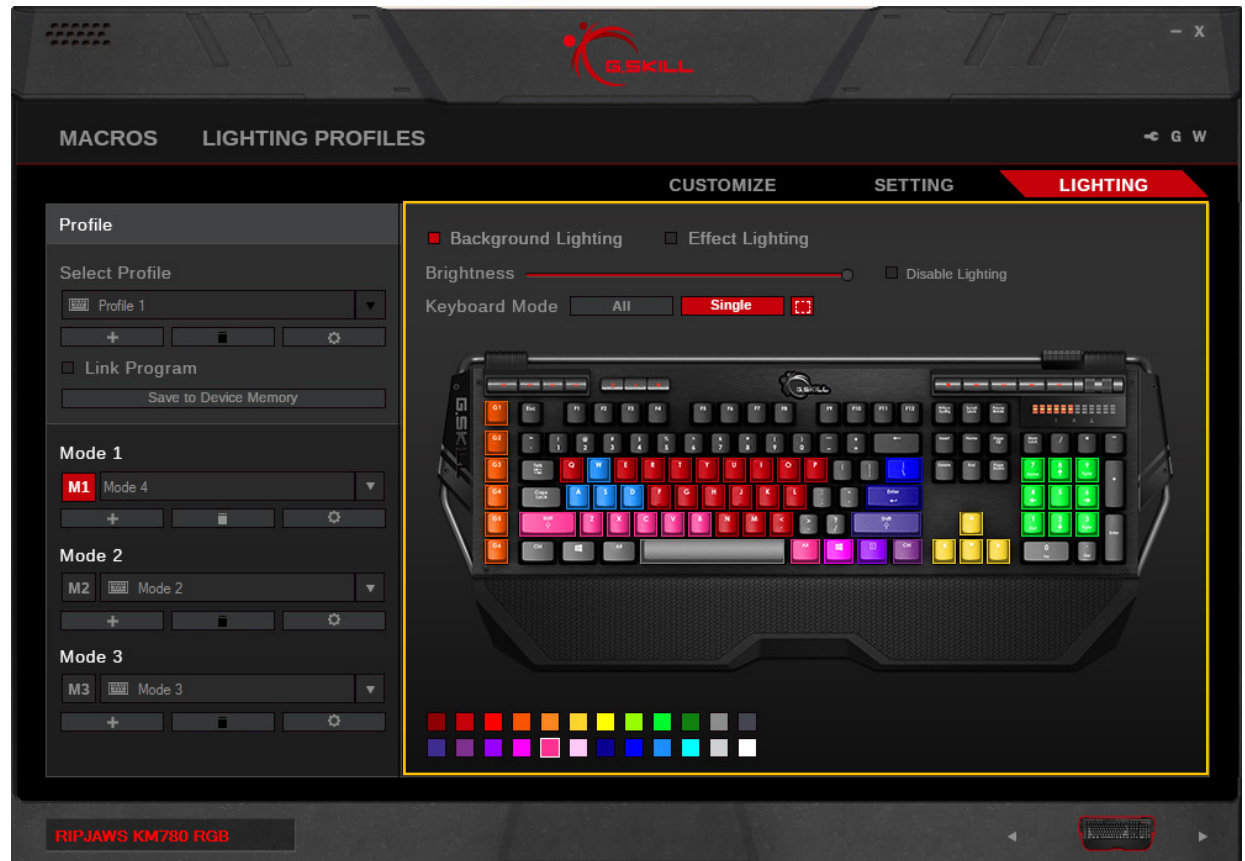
G.SKILL

– X

MACROS LIGHTING PROFILES

G W

CUSTOMIZE SETTING LIGHTING

Profile

Select Profile

Profile 1

+

Link Program

Save to Device Memory

Mode 1

M1 Mode 4

+

Mode 2

M2 Mode 2

+

Mode 3

M3 Mode 3

+

Background Lighting Effect Lighting

Brightness

Disable Lighting

Keyboard Mode All Single

G.SKILL

G1 G2 G3 G4 G5 G6

RIPJAWS KM780 RGB